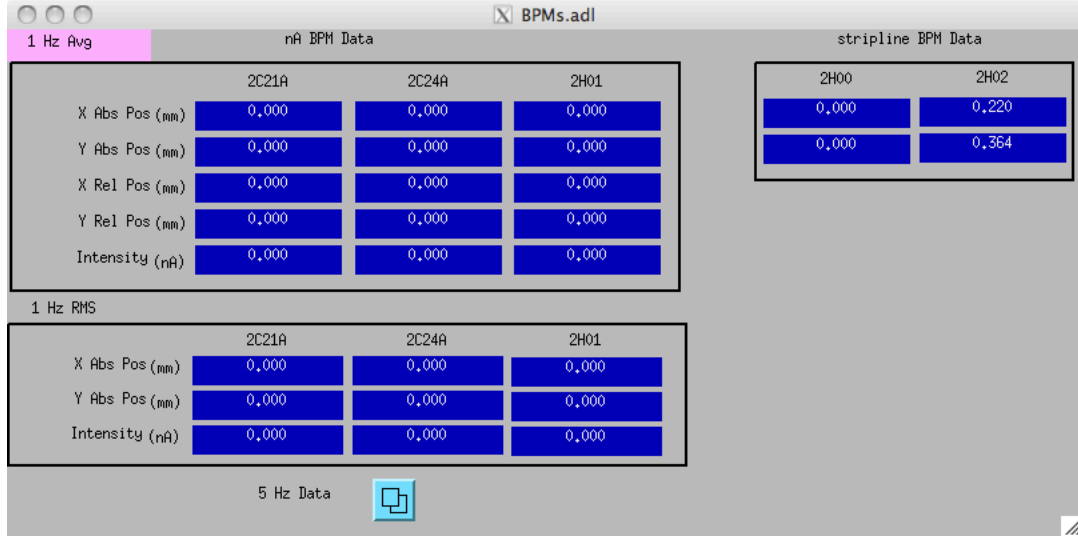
BPMs.adl

1 Hz Avg

nA BPM Data

| | 2C21A | 2C24A | 2H01 |
|---|---|---|---|
| X Abs Pos (mm) | 0.000 | 0.000 | 0.000 |
| Y Abs Pos (mm) | 0.000 | 0.000 | 0.000 |
| X Rel Pos (mm) | 0.000 | 0.000 | 0.000 |
| Y Rel Pos (mm) | 0.000 | 0.000 | 0.000 |
| Intensity (nA) | 0.000 | 0.000 | 0.000 |

stripline BPM Data

| 2H00 | 2H02 |
|---|---|
| 0.000 | 0.220 |
| 0.000 | 0.364 |

1 Hz RMS

| | 2C21A | 2C24A | 2H01 |
|---|---|---|---|
| X Abs Pos (mm) | 0.000 | 0.000 | 0.000 |
| Y Abs Pos (mm) | 0.000 | 0.000 | 0.000 |
| Intensity (nA) | 0.000 | 0.000 | 0.000 |

5 Hz Data